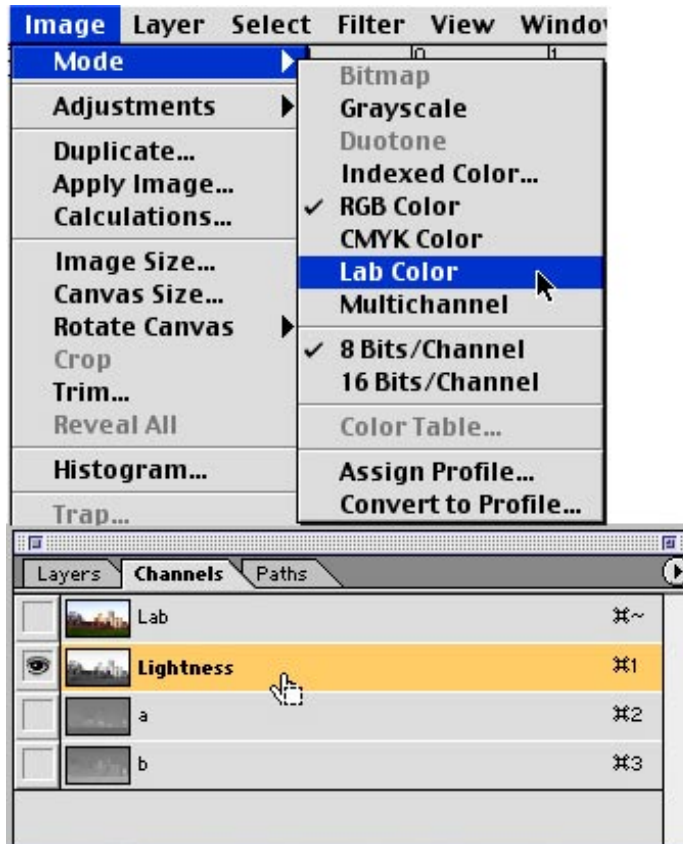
Image Layer Select Filter View Windo

Mode
Adjustments
Duplicate...
Apply Image...
Calculations...
Image Size...
Canvas Size...
Rotate Canvas
Crop
Trim...
Reveal All
Histogram...
Trap...

Bitmap
Grayscale
Duotone
Indexed Color...
✓ RGB Color
CMYK Color
Lab Color
Multichannel
✓ 8 Bits/Channel
16 Bits/Channel
Color Table...
Assign Profile...
Convert to Profile...

Layers Channels Paths

| Lab | ⌘~ |
|---|---|
| Lightness | ⌘1 |
| a | ⌘2 |
| b | ⌘3 |